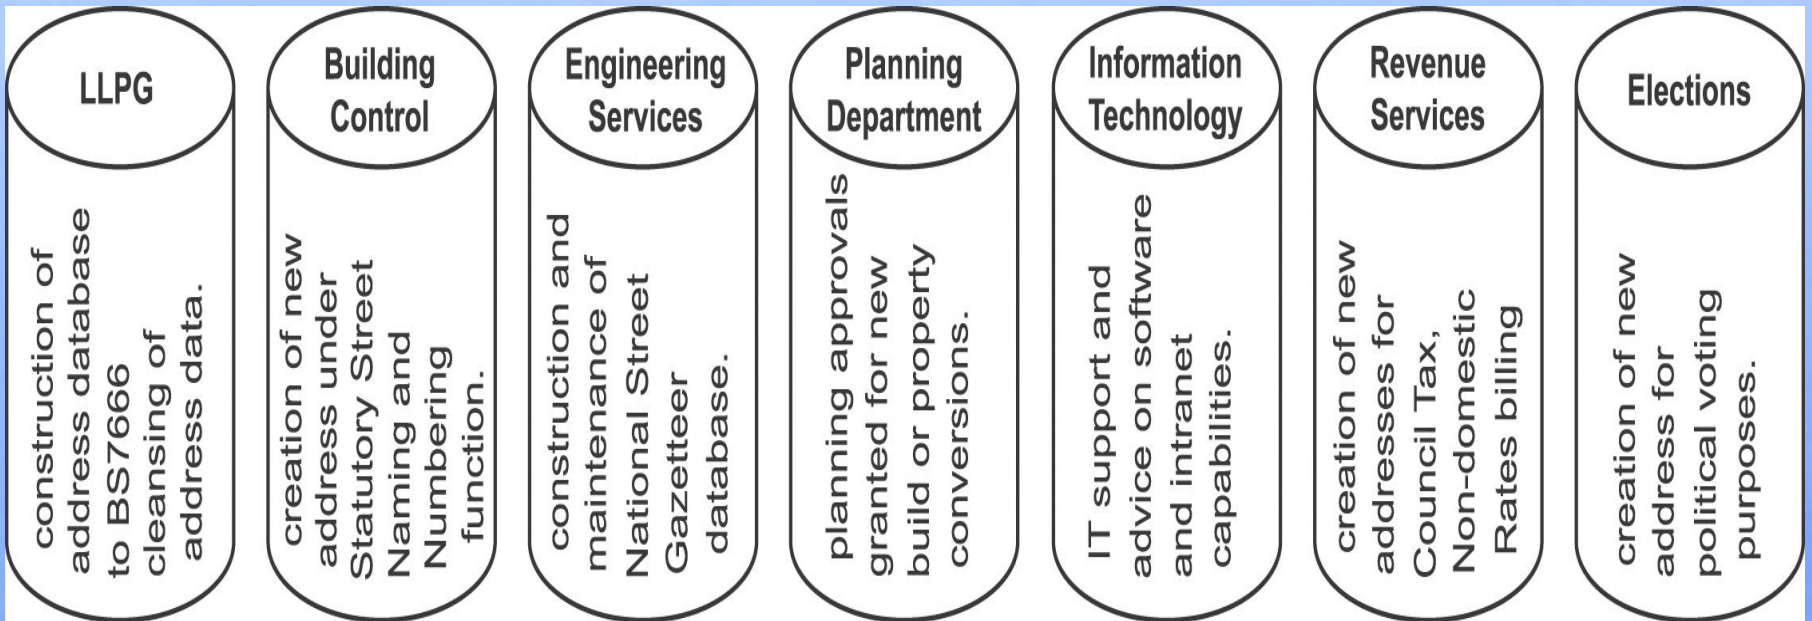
LLPG

construction of address database to BS7666 cleansing of address data.

Building Control

creation of new address under Statutory Street Naming and Numbering function.

Engineering Services

construction and maintenance of National Street Gazetteer database.

Planning Department

planning approvals granted for new build or property conversions.

Information Technology

IT support and advice on software and intranet capabilities.

Revenue Services

creation of new addresses for Council Tax, Non-domestic Rates billing

Elections

creation of new address for political voting purposes.